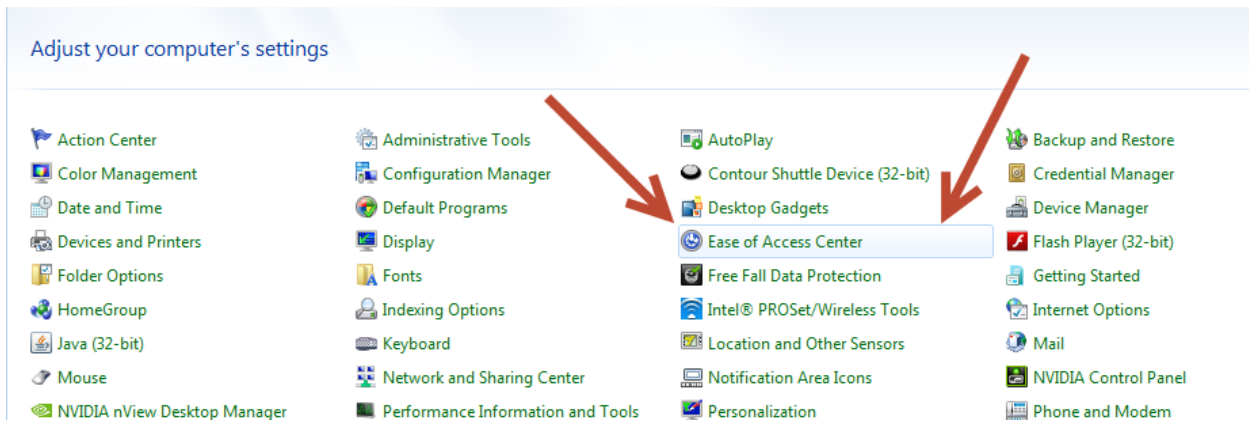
Adjust your computer's settings

Action Center
Color Management
Date and Time
Devices and Printers
Folder Options
HomeGroup
Java (32-bit)
Mouse
NVIDIA nView Desktop Manager

Administrative Tools
Configuration Manager
Default Programs
Display
Fonts
Indexing Options
Keyboard
Network and Sharing Center
Performance Information and Tools

AutoPlay
Contour Shuttle Device (32-bit)
Desktop Gadgets
Ease of Access Center
Free Fall Data Protection
Intel® PROSet/Wireless Tools
Location and Other Sensors
Notification Area Icons
Personalization

Backup and Restore
Credential Manager
Device Manager
Flash Player (32-bit)
Getting Started
Internet Options
Mail
NVIDIA Control Panel
Phone and Modem